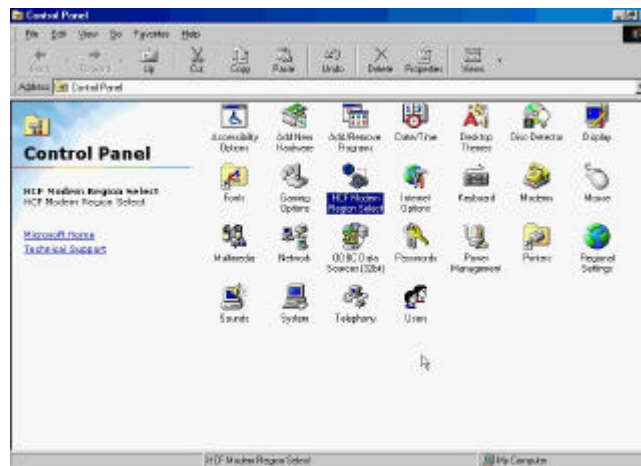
Control Panel

File Edit View Go Favorites Help

Back Forward Up Cut Copy Paste Undo Delete Properties Views

Address Control Panel

Control Panel

HCF Modem Region Select
HCF Modem Region Select

Microsoft Home
Technical Support

Accessibility Options
Add New Hardware
Add/Remove Programs
Date/Time
Desktop Themes
Disc Detector
Display
Fonts
Gaming Options
HCF Modem Region Select
Internet Options
Keyboard
Modems
Mouse
Multimedia
Network
ODBC Data Sources (32bit)
Passwords
Power Management
Printers
Regional Settings
Sounds
System
Telephony
Users

HCF Modem Region Select
My Computer